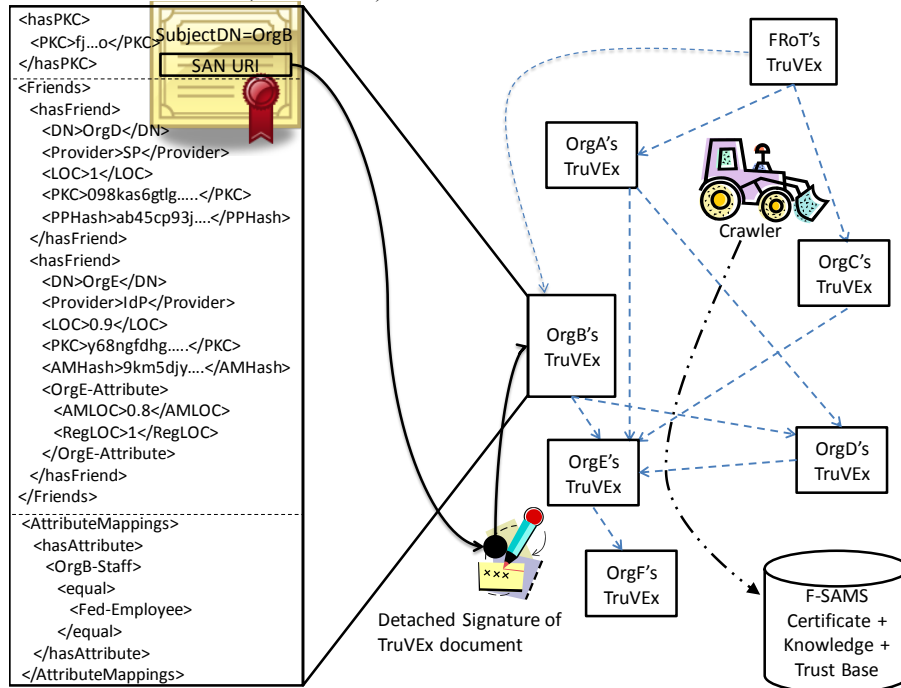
<hasPKC>
<PKC>fj...o</PKC>
</hasPKC>
<Friends>
<hasFriend>
<DN>OrgD</DN>
<Provider>SP</Provider>
<LOC>1</LOC>
<PKC>098kas6gtlg.....</PKC>
<PPHash>ab45cp93j....</PPHash>
</hasFriend>
<hasFriend>
<DN>OrgE</DN>
<Provider>IdP</Provider>
<LOC>0.9</LOC>
<PKC>y68ngfdhg.....</PKC>
<AMHash>9km5djy....</AMHash>
<OrgE-Attribute>
<AMLOC>0.8</AMLOC>
<RegLOC>1</RegLOC>
</OrgE-Attribute>
</hasFriend>
</Friends>
<AttributeMappings>
<hasAttribute>
<OrgB-Staff>
<equal>
<Fed-Employee>
</equal>
</hasAttribute>
</AttributeMappings>

SubjectDN=OrgB
SAN URI

FRoT's TruVEx
OrgA's TruVEx
Crawler
OrgC's TruVEx
OrgB's TruVEx
OrgE's TruVEx
OrgD's TruVEx
OrgF's TruVEx
Detached Signature of TruVEx document
F-SAMS Certificate + Knowledge + Trust Base